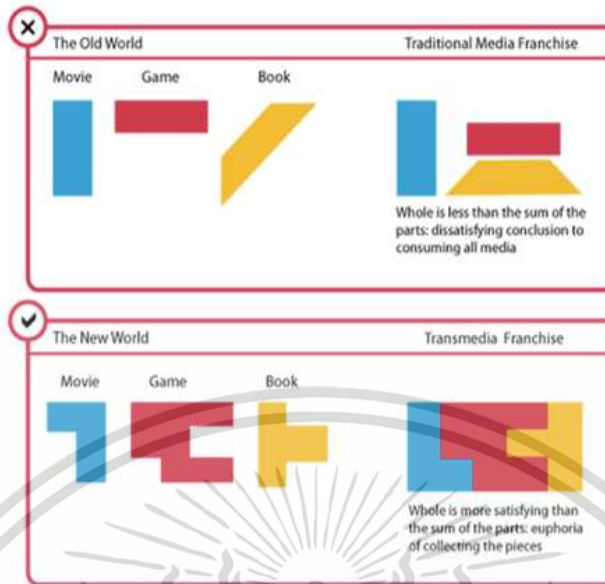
The Old World

Traditional Media Franchise

Movie

Game

Book

Whole is less than the sum of the parts: dissatisfying conclusion to consuming all media

The New World

Transmedia Franchise

Movie

Game

Book

Whole is more satisfying than the sum of the parts: euphoria of collecting the pieces